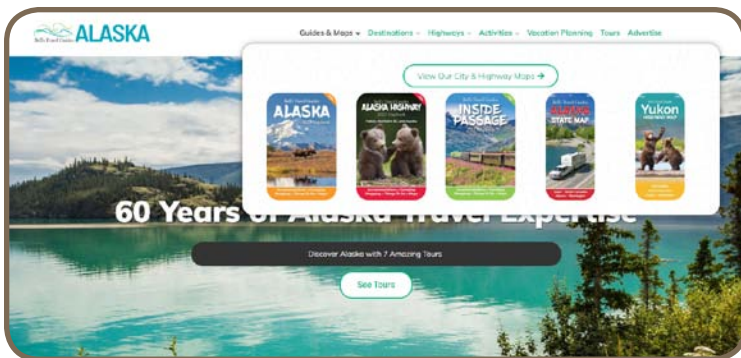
Bell's Travel Guides ALASKA

Guides & Maps ▾ Destinations ⌄ Highways ⌄ Activities ⌄ Vacation Planning Tours Advertise

View Our City & Highway Maps ➔

ALASKA

ALASKA HIGHWAY

INSIDE PASSAGE

ALASKA STATE MAP

Yukon

60 Years of Alaska Travel Expertise

Discover Alaska with 7 Amazing Tours

See Tours